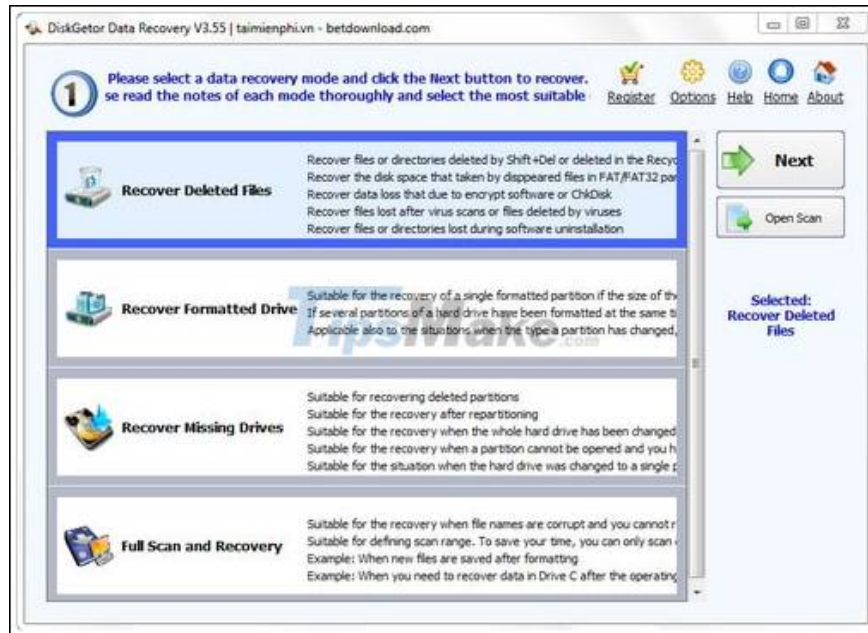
DiskGetor Data Recovery V3.55 | taimienphi.vn - betdownload.com

1

Please select a data recovery mode and click the Next button to recover. se read the notes of each mode thoroughly and select the most suitable

Register Options Help Home About

Recover Deleted Files

Recover files or directories deleted by Shift+Del or deleted in the Recyc
Recover the disk space that taken by disppeared files in FAT/FAT32 par
Recover data loss that due to encrypt software or ChkDisk
Recover files lost after virus scans or files deleted by viruses
Recover files or directories lost during software uninstallation

Recover Formatted Drive

Suitable for the recovery of a single formatted partition if the size of th
If several partitions of a hard drive have been formatted at the same ti
Applicable also to the situations when the type a partition has changed,

Recover Missing Drives

Suitable for recovering deleted partitions
Suitable for the recovery after repartitioning
Suitable for the recovery when the whole hard drive has been changed
Suitable for the recovery when a partition cannot be opened and you h
Suitable for the situation when the hard drive was changed to a single p

Full Scan and Recovery

Suitable for the recovery when file names are corrupt and you cannot r
Suitable for defining scan range. To save your time, you can only scan
Example: When new files are saved after formatting
Example: When you need to recover data in Drive C after the operatin

Next

Open Scan

Selected: Recover Deleted Files

TipsMake.com